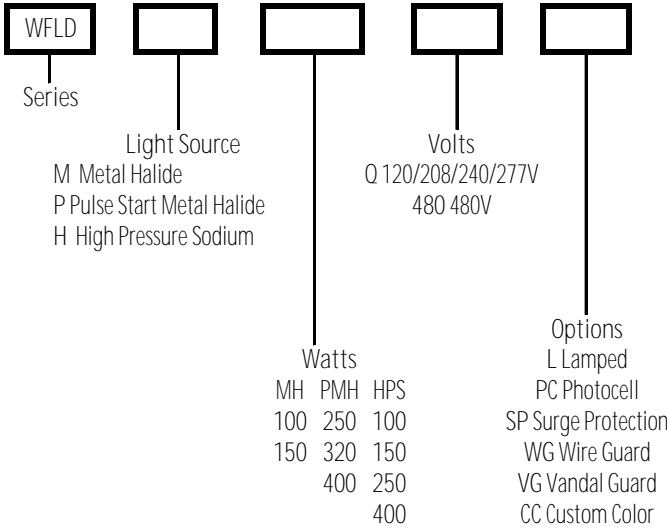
WFLD

Series

Light Source
M Metal Halide
P Pulse Start Metal Halide
H High Pressure Sodium

Volts
Q 120/208/240/277V
480 480V

Watts

| MH | PMH | HPS |
|---|---|---|
| 100 | 250 | 100 |
| 150 | 320 | 150 |
| | 400 | 250 |
| | | 400 |

Options
L Lamped
PC Photocell
SP Surge Protection
WG Wire Guard
VG Vandal Guard
CC Custom Color